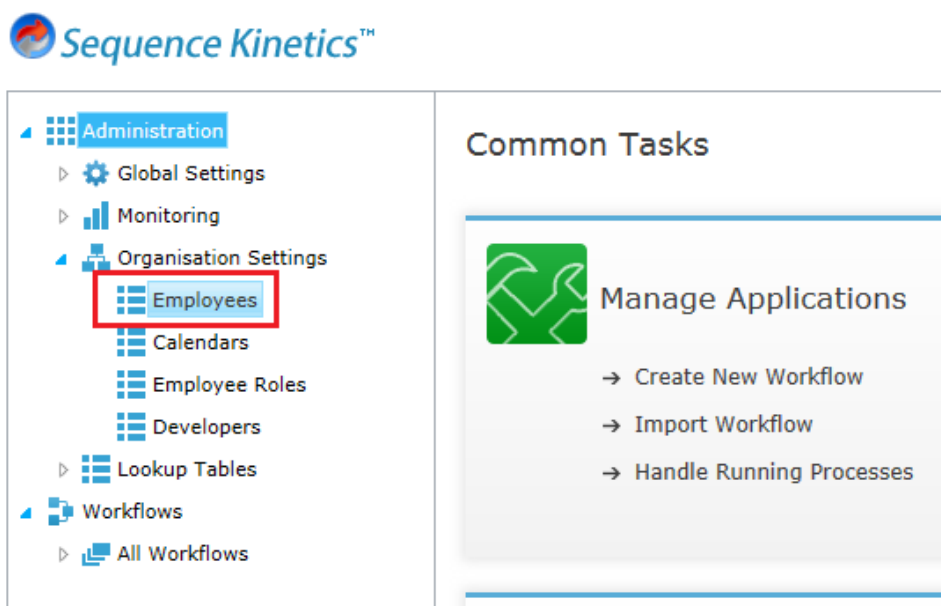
Sequence Kinetics™

Administration
Global Settings
Monitoring
Organisation Settings
Employees
Calendars
Employee Roles
Developers
Lookup Tables
Workflows
All Workflows

Common Tasks

Manage Applications
→ Create New Workflow
→ Import Workflow
→ Handle Running Processes